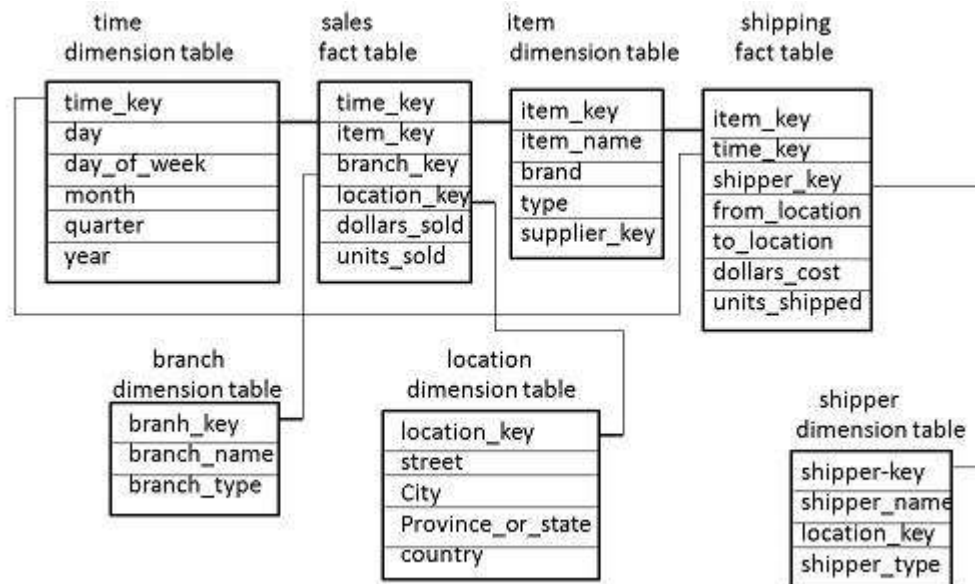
time dimension table

| time_key |
|---|
| day |
| day_of_week |
| month |
| quarter |
| year |

sales fact table

| time_key |
|---|
| item_key |
| branch_key |
| location_key |
| dollars_sold |
| units_sold |

item dimension table

| item_key |
|---|
| item_name |
| brand |
| type |
| supplier_key |

shipping fact table

| item_key |
|---|
| time_key |
| shipper_key |
| from_location |
| to_location |
| dollars_cost |
| units_shipped |

branch dimension table

| branh_key |
|---|
| branch_name |
| branch_type |

location dimension table

| location_key |
|---|
| street |
| City |
| Province_or_state |
| country |

shipper dimension table

| shipper-key |
|---|
| shipper_name |
| location_key |
| shipper_type |